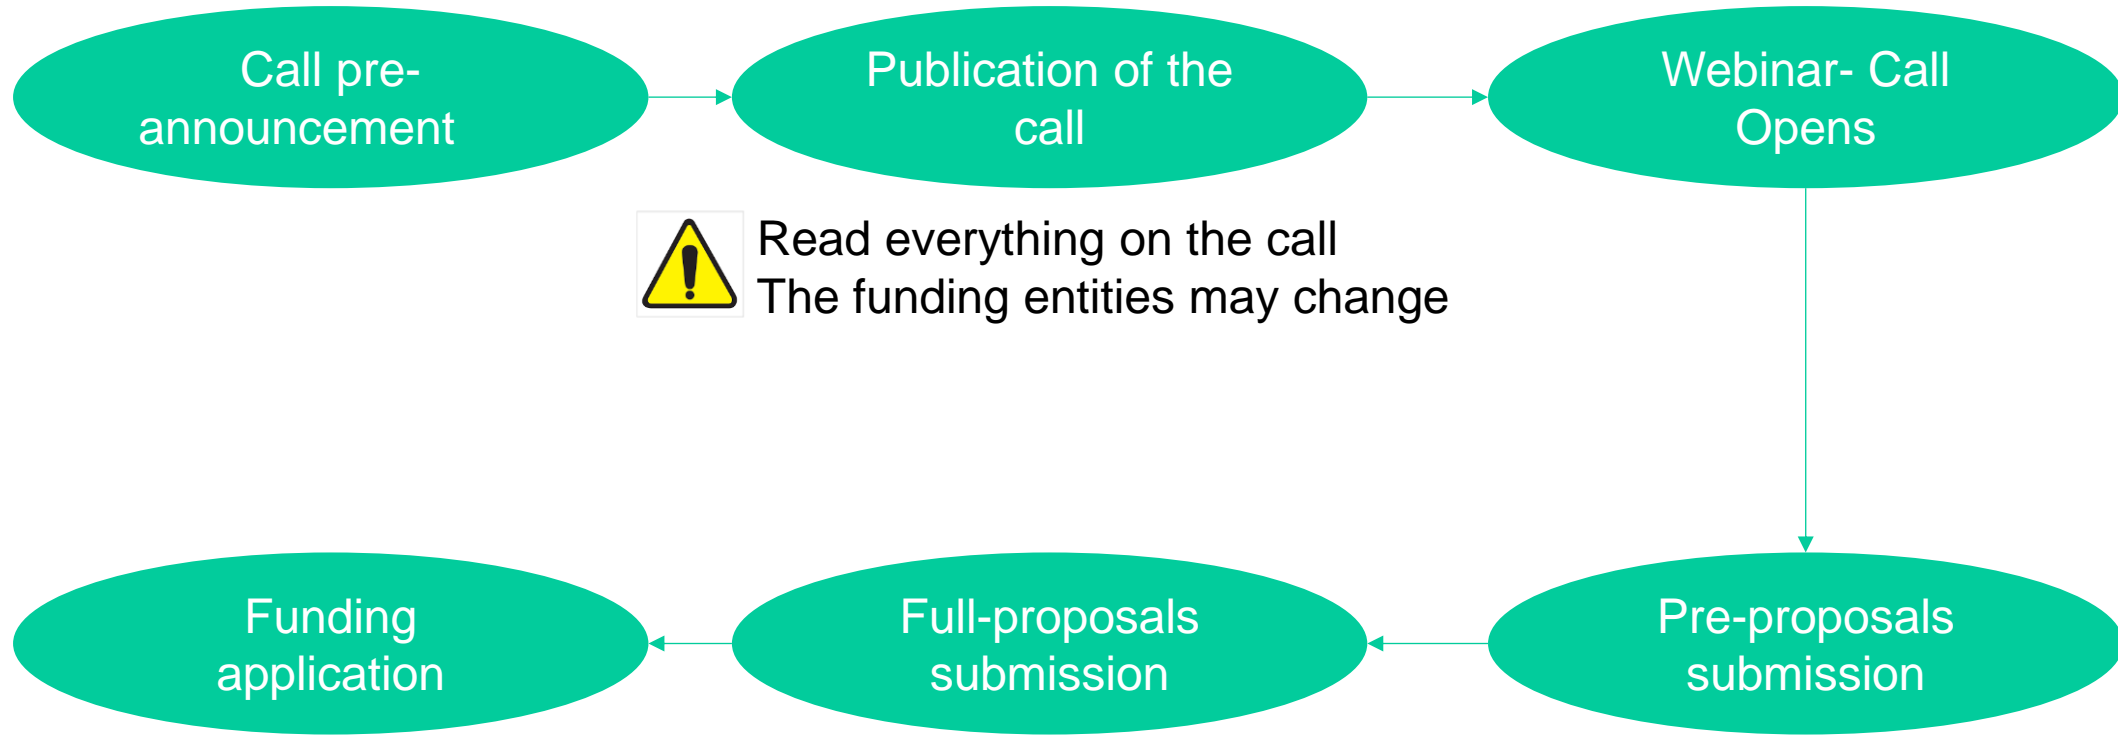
Call pre-announcement

Publication of the call

Webinar- Call Opens

Read everything on the call
The funding entities may change

Pre-proposals submission

Full-proposals submission

Funding application